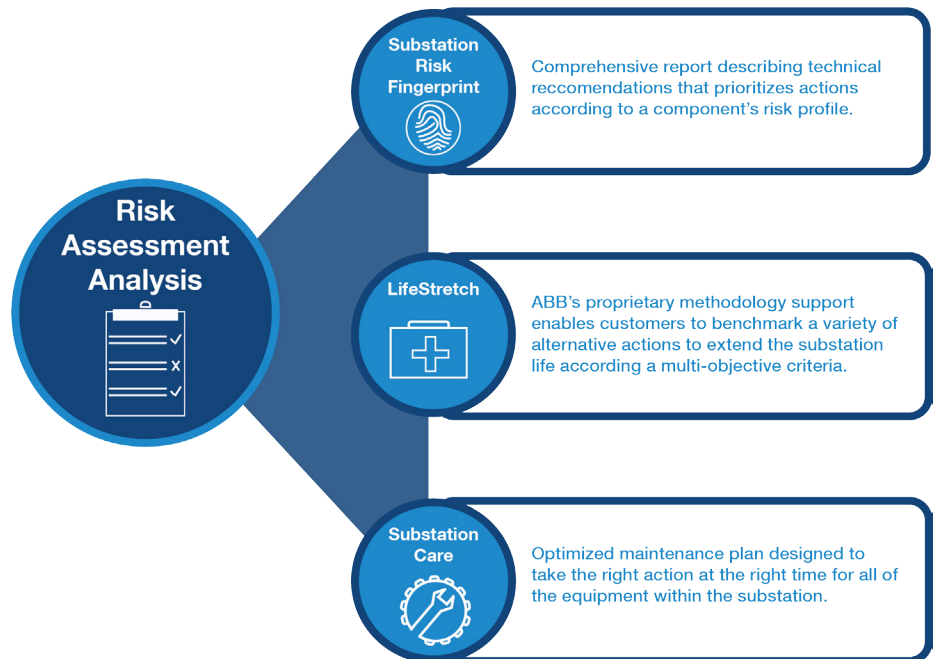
Risk Assessment Analysis

Substation Risk Fingerprint

Comprehensive report describing technical reccomendations that prioritizes actions according to a component's risk profile.

LifeStretch

ABB's proprietary methodology support enables customers to benchmark a variety of alternative actions to extend the substation life according a multi-objective criteria.

Substation Care

Optimized maintenance plan designed to take the right action at the right time for all of the equipment within the substation.